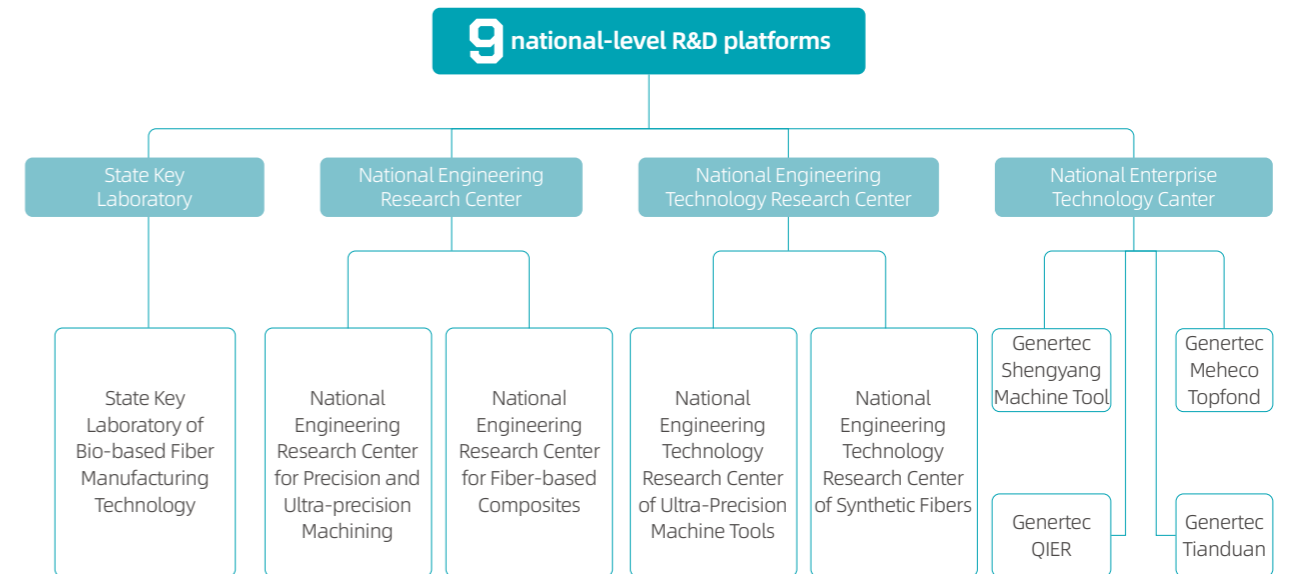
9 national-level R&D platforms

State Key Laboratory

National Engineering Research Center

National Engineering Technology Research Center

National Enterprise Technology Canter

State Key Laboratory of Bio-based Fiber Manufacturing Technology

National Engineering Research Center for Precision and Ultra-precision Machining

National Engineering Research Center for Fiber-based Composites

National Engineering Technology Research Center of Ultra-Precision Machine Tools

National Engineering Technology Research Center of Synthetic Fibers

Genertec Shengyang Machine Tool

Genertec Meheco Topfond

Genertec QIER

Genertec Tianduan